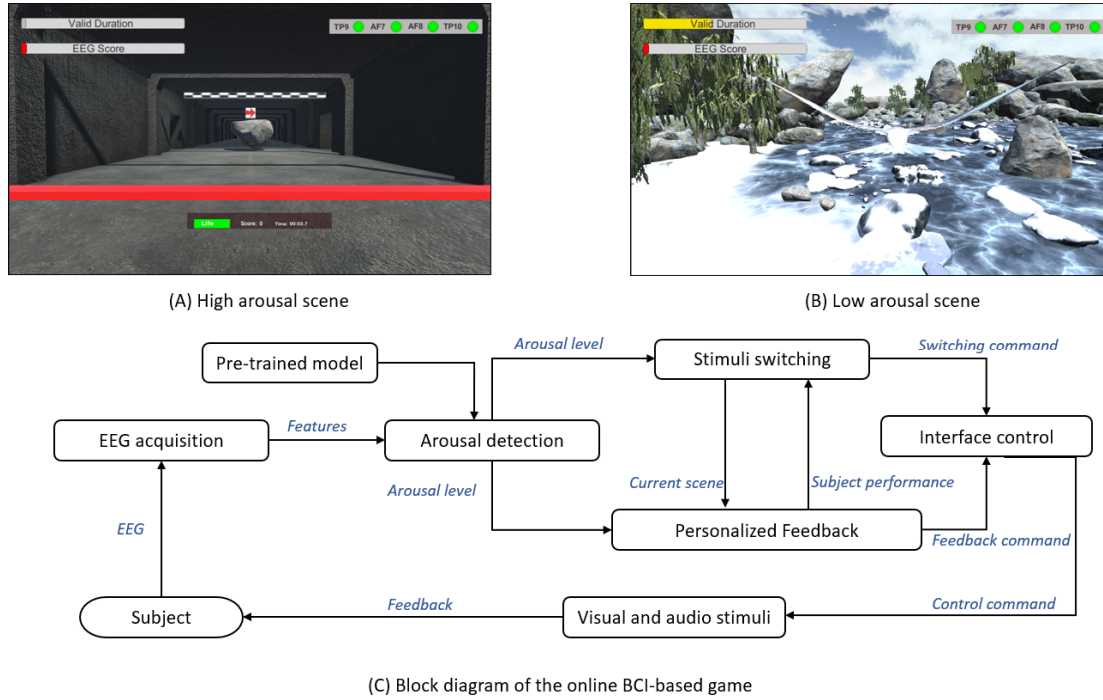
Valid Duration
EEG Score
TP9 AF7 AF8 TP10
Life Score: 0 Time: 00:03.7

Valid Duration
EEG Score
TP9 AF7 AF8 TP10

(A) High arousal scene

(B) Low arousal scene

Pre-trained model
Arousal level
Stimuli switching
Switching command
EEG acquisition
Features
Arousal detection
Interface control
Arousal level
Current scene
Subject performance
EEG
Personalized Feedback
Feedback command
Subject
Feedback
Visual and audio stimuli
Control command

(C) Block diagram of the online BCI-based game